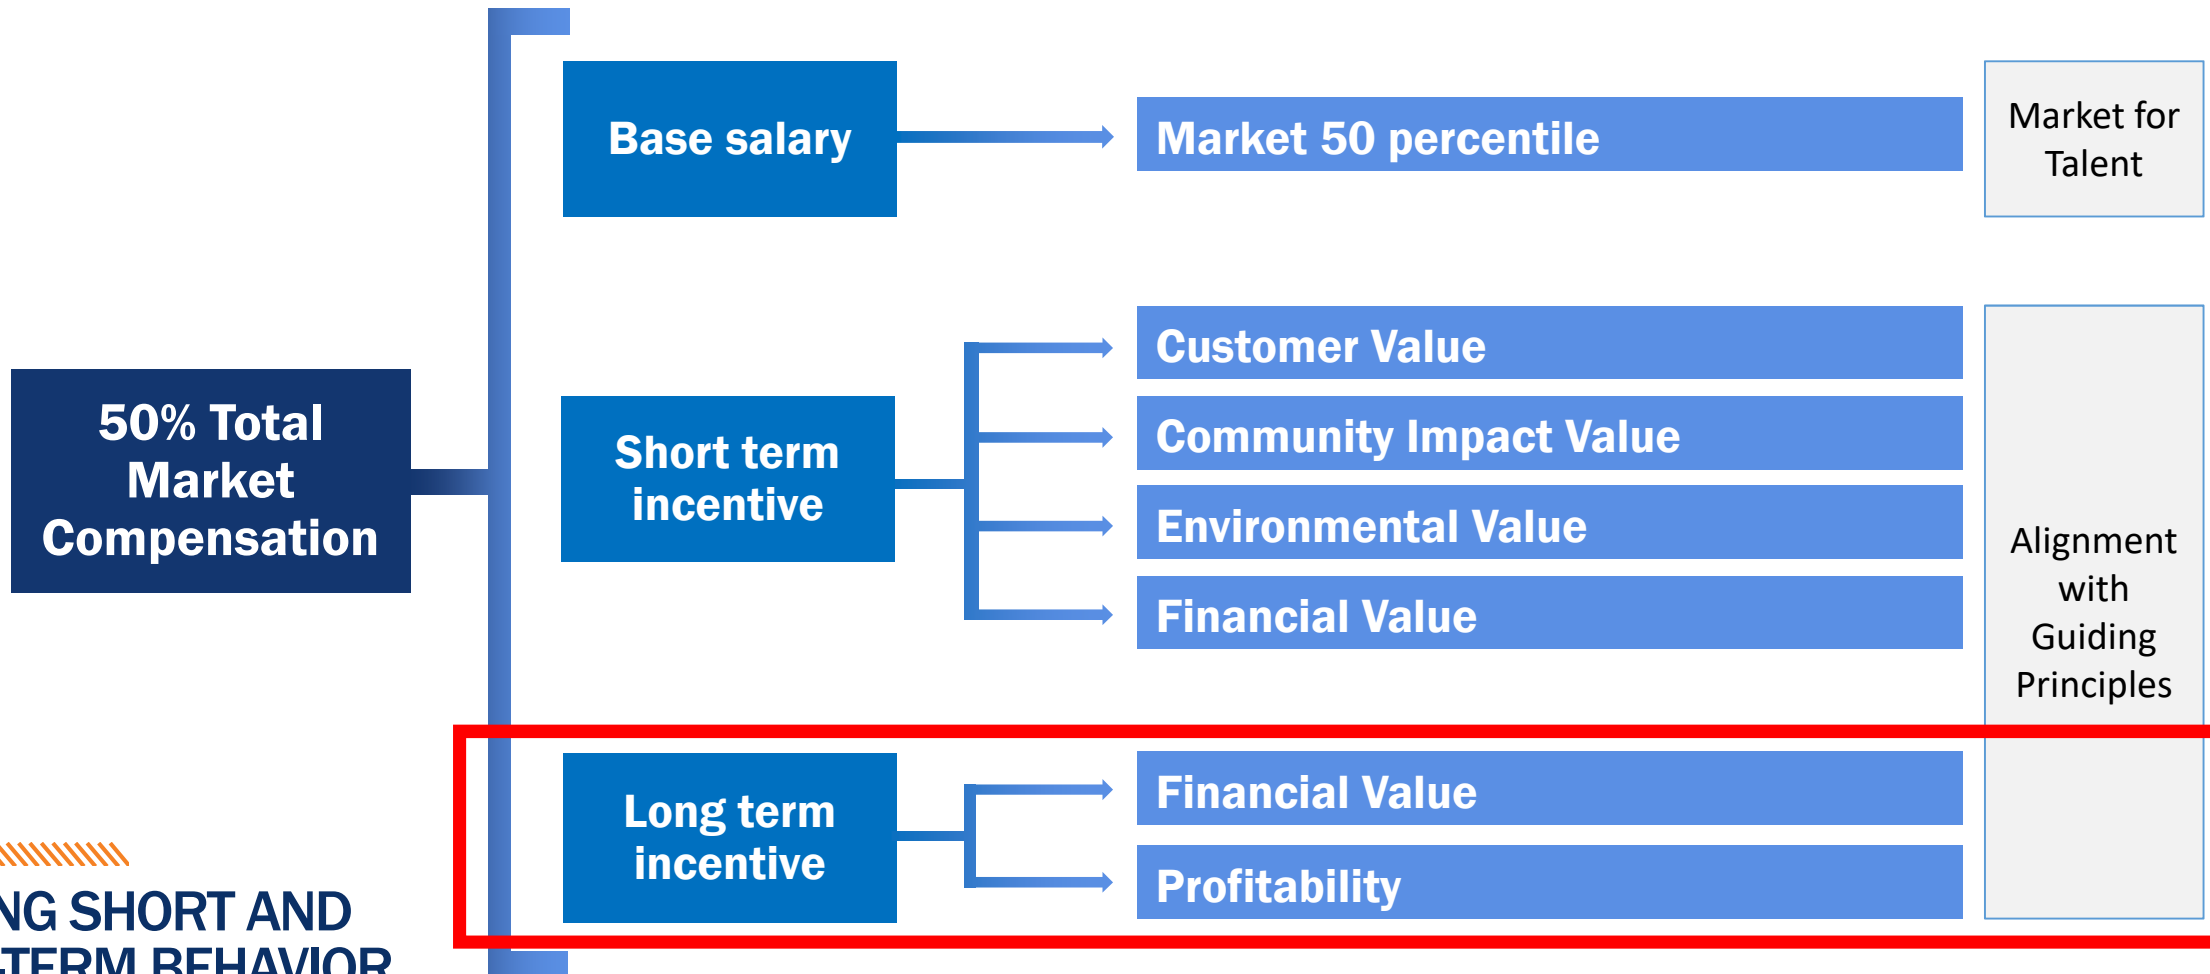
50% Total Market Compensation

Base salary

Market 50 percentile

Market for Talent

Short term incentive

Customer Value

Community Impact Value

Environmental Value

Financial Value

Alignment with Guiding Principles

Long term incentive

Financial Value

Profitability

NG SHORT AND
TERM BEHAVIOR